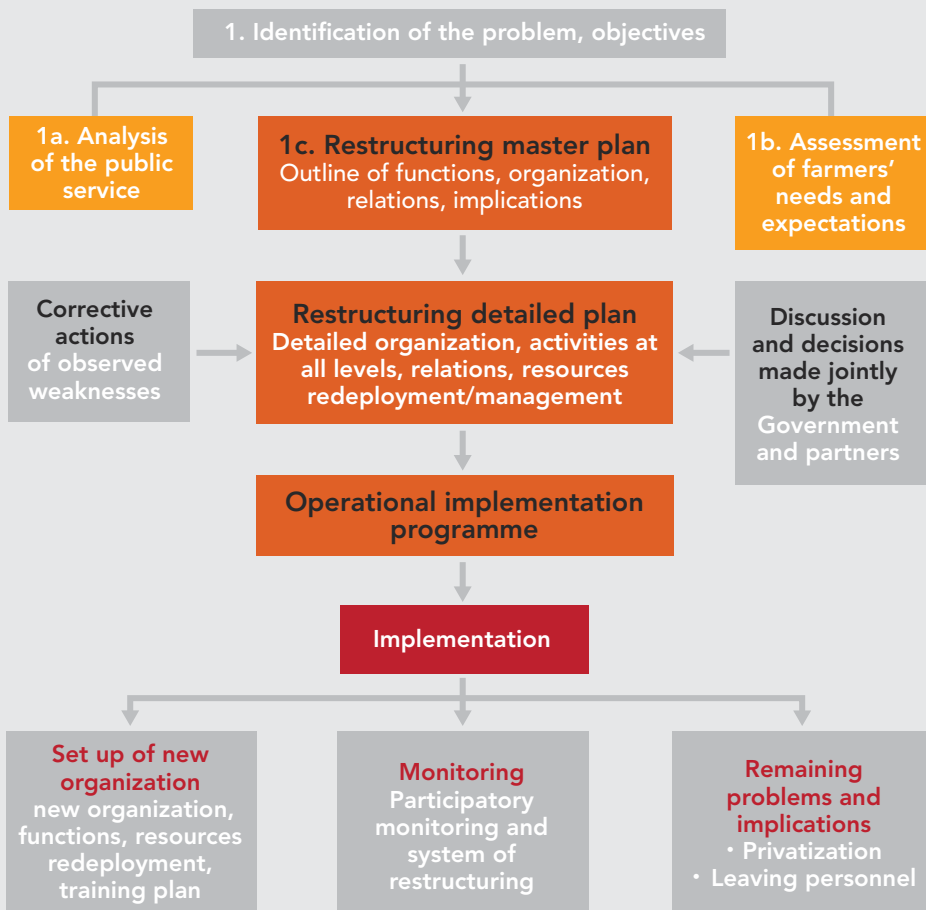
1. Identification of the problem, objectives

1a. Analysis of the public service

1c. Restructuring master plan
Outline of functions, organization, relations, implications

1b. Assessment of farmers' needs and expectations

Corrective actions of observed weaknesses

Restructuring detailed plan
Detailed organization, activities at all levels, relations, resources redeployment/management

Discussion and decisions made jointly by the Government and partners

Operational implementation programme

Implementation

Set up of new organization
new organization, functions, resources redeployment, training plan

Monitoring
Participatory monitoring and system of restructuring

Remaining problems and implications
• Privatization
• Leaving personnel